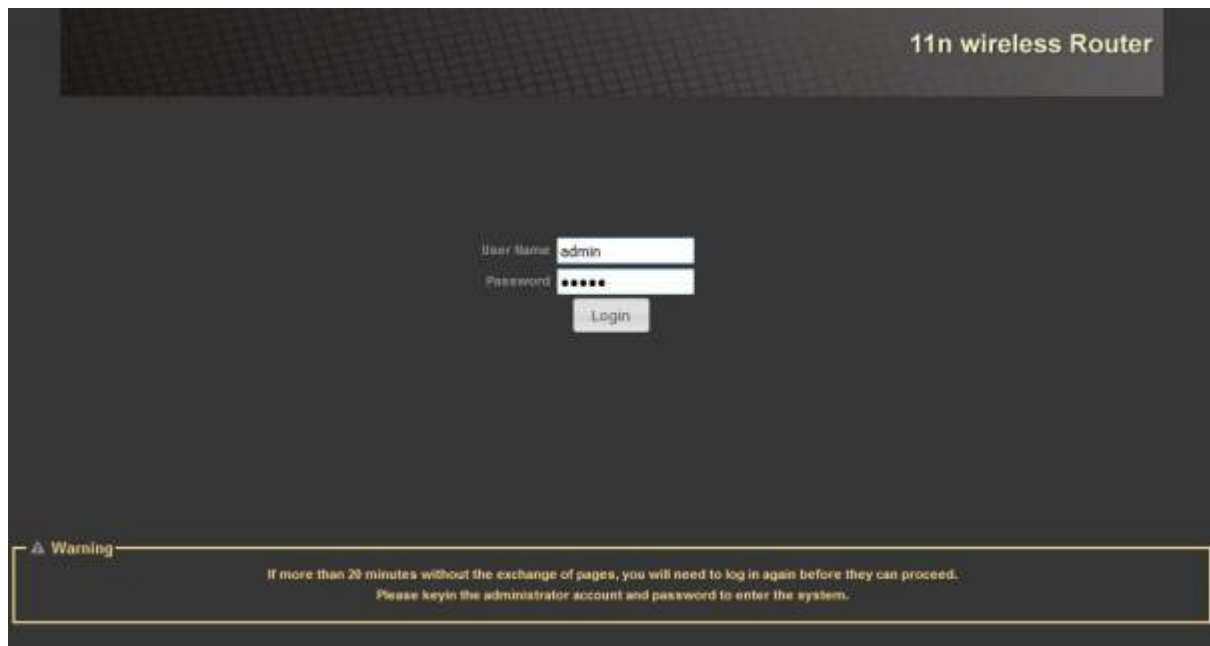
11n wireless Router

User Name admin
Password •••••
Login

⚠ Warning

If more than 20 minutes without the exchange of pages, you will need to log in again before they can proceed.
Please keyin the administrator account and password to enter the system.